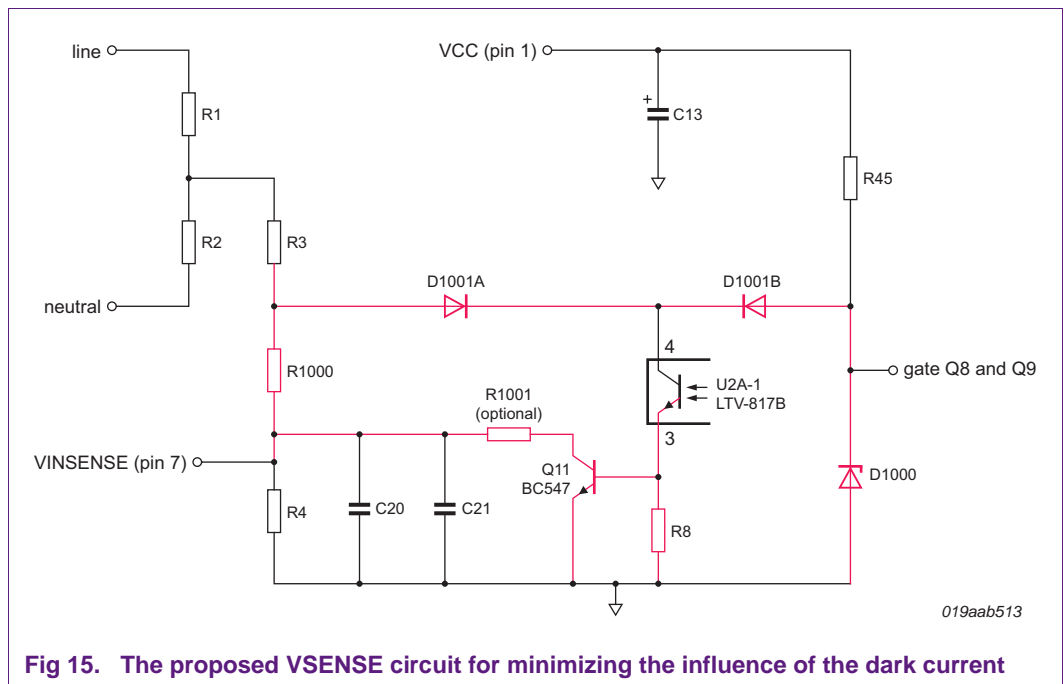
line

R1

R2

R3

neutral

VCC (pin 1)

C13

R45

D1001A

D1001B

R1000

4

U2A-1

LTV-817B

3

gate Q8 and Q9

R1001

(optional)

VINSENSE (pin 7)

Q11

BC547

D1000

R4

C20

C21

R8

019aab513

Fig 15. The proposed VSENSE circuit for minimizing the influence of the dark current